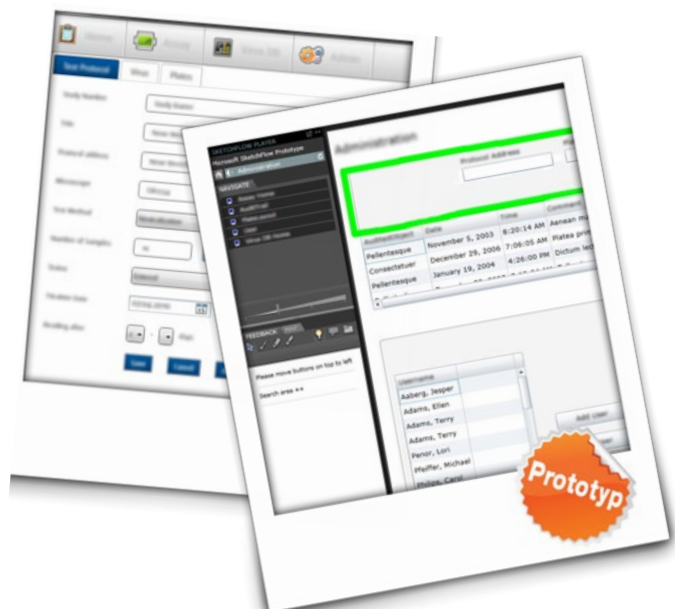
Test Protocol

SKETCHFLOW PLAYER
Microsoft SketchFlow Prototype
NAVIGATE

FEEDBACK

Please move buttons on top to left

Search area ==

Administration

Protocol Address

| AuditId/Object | Date | Time | Comment |
|---|---|---|---|
| Pellentesque | November 5, 2003 | 6:20:14 AM | Aenean m |
| Consectetuer | December 29, 2006 | 7:06:05 AM | Platea pro |
| Pellentesque | January 19, 2004 | 4:26:00 PM | Dictum le |

| Username |
|---|
| Aaberg, Jesper |
| Adams, Ellen |
| Adams, Terry |
| Adams, Terry |
| Penor, Lori |
| Pfeiffer, Michael |
| Philips, Carol |

Add User

Prototyp